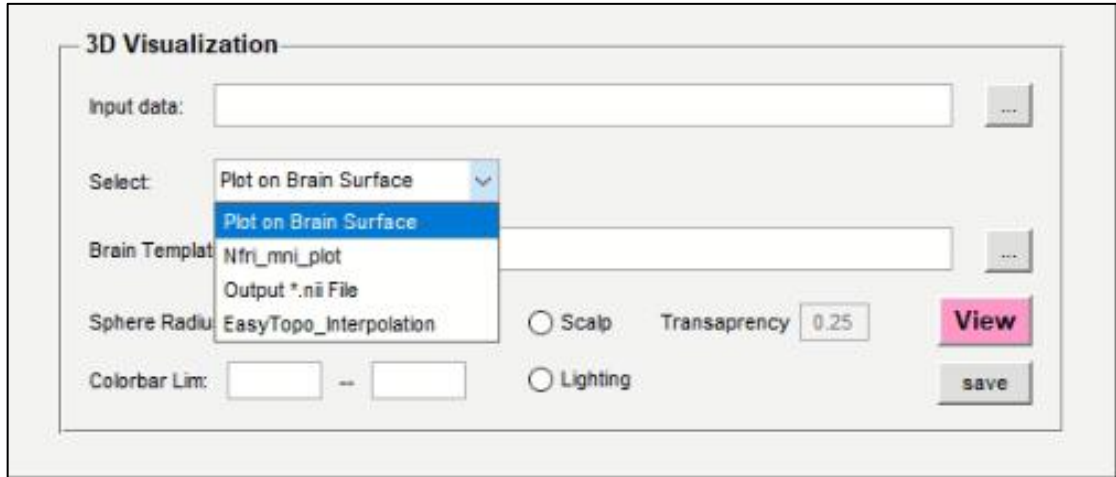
3D Visualization

Input data:

...

Select:

Plot on Brain Surface

Plot on Brain Surface

Nfri_mni_plot

Output *.nii File

EasyTopo_Interpolation

Brain Templat

...

Sphere Radiu

Scalp

Transaprency

0.25

View

Colorbar Lim:

--

Lighting

save